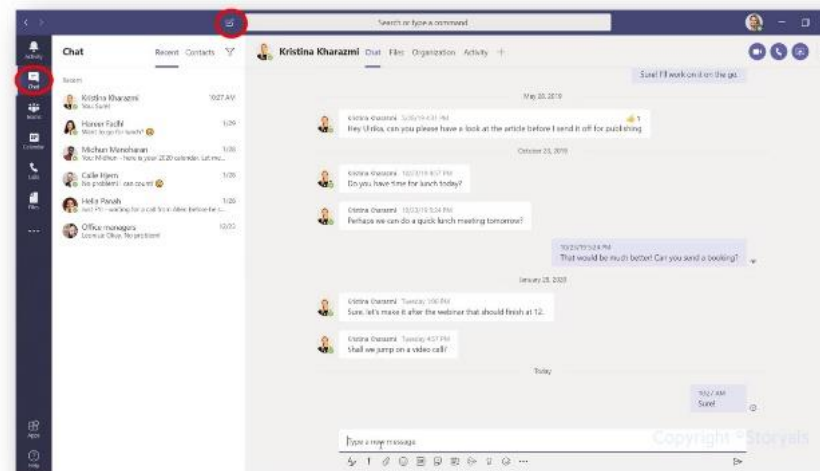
Search or type a command

Activity
Chat
Teams
Calendar
Calls
Files
...
Apps
Help

Chat Recent Contacts

Recent

Kristina Kharazmi 10:27 AM
You: Sure!

Hannes Fachl 1/26
Want to go for lunch?

Michan Manoharan 1/26
You: Michan - here is your 2020 calendar. Let me...

Calle Hjem 1/26
No problem! I can count

Helia Parvah 1/26
Just FYI - waiting for a call from Alex before he...

Office managers 12/20
Leonie: Okay. No problem!

Kristina Kharazmi Chat Files Organization Activity +

Sure! I'll work on it on the go.

May 20, 2019

Kristina Kharazmi 5/20/19 4:31 PM
Hey Ulrika, can you please have a look at the article before I send it off for publishing

October 23, 2019

Kristina Kharazmi 10/23/19 8:57 PM
Do you have time for lunch today?

Kristina Kharazmi 10/23/19 9:24 PM
Perhaps we can do a quick lunch meeting tomorrow?

10/23/19 9:24 PM
That would be much better! Can you send a booking?

January 28, 2020

Kristina Kharazmi Tuesday 1:50 PM
Sure, let's make it after the webinar that should finish at 12.

Kristina Kharazmi Tuesday 4:27 PM
Shall we jump on a video call?

Today

10:27 AM
Sure!

Type a new message

Copyright © Storyals